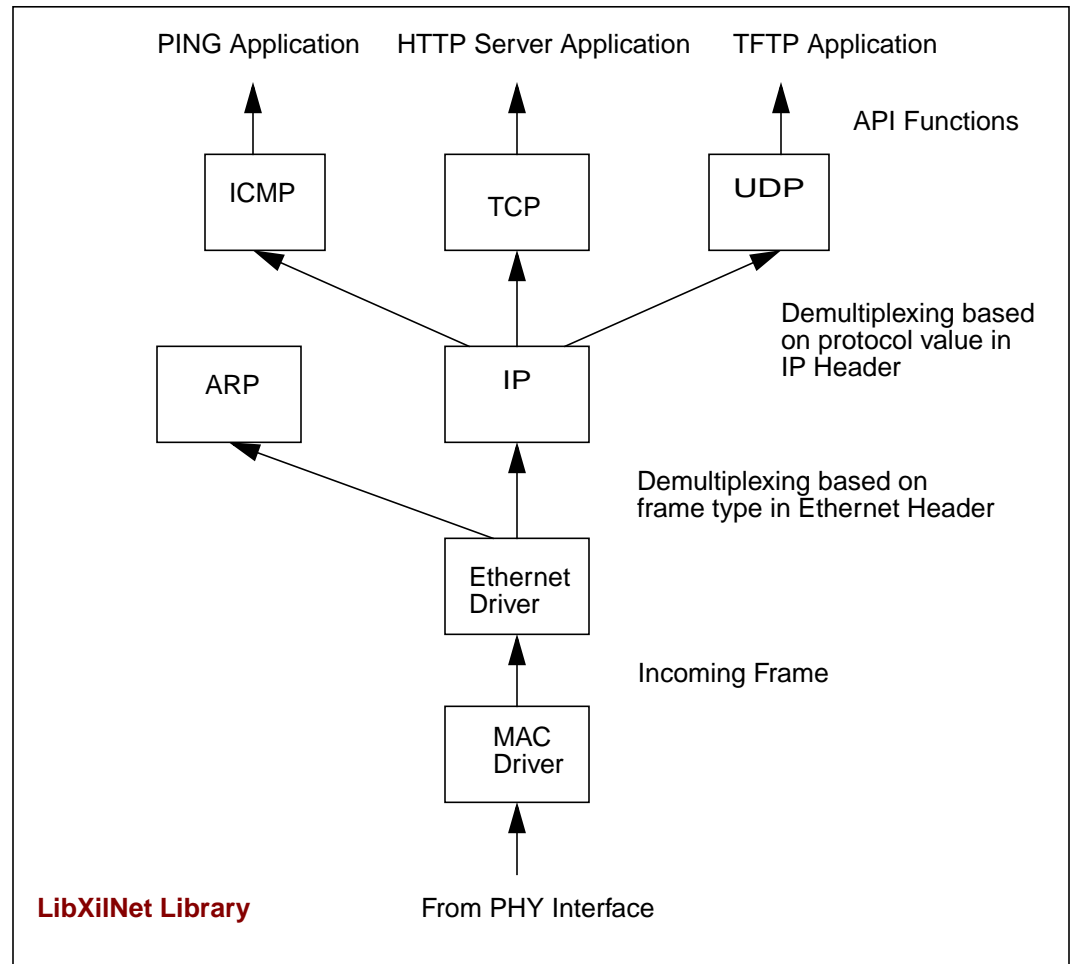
PING Application
HTTP Server Application
TFTP Application

API Functions

ICMP
TCP
UDP

Demultiplexing based on protocol value in IP Header

ARP
IP

Demultiplexing based on frame type in Ethernet Header

Ethernet Driver

Incoming Frame

MAC Driver

LibXilNet Library
From PHY Interface